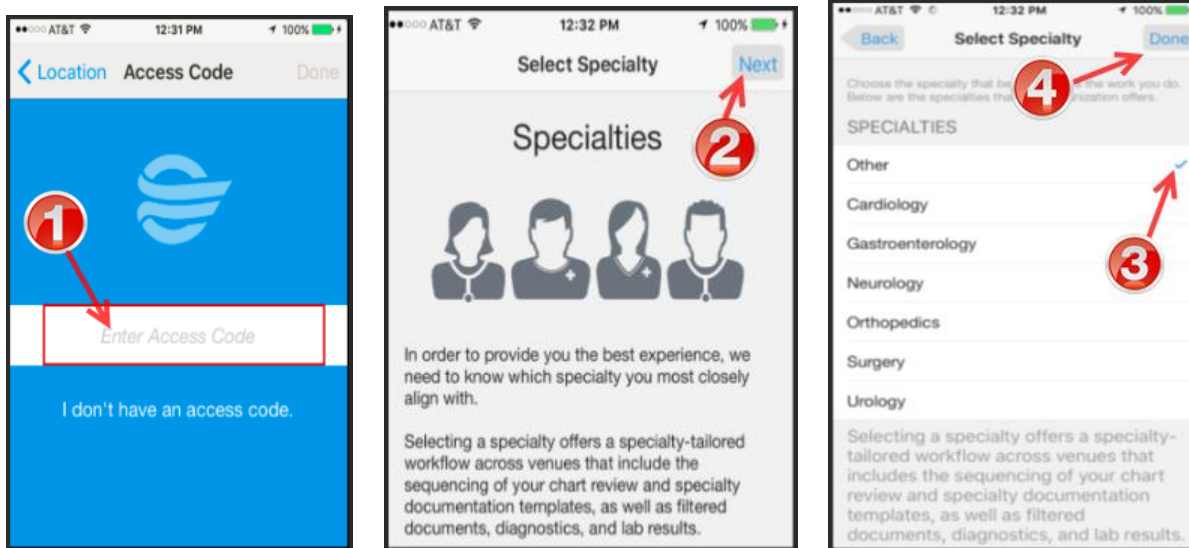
●●○○○ AT&T 12:31 PM 100%

Location Access Code Done

1

Enter Access Code

I don't have an access code.

●●○○○ AT&T 12:32 PM 100%

Select Specialty Next

2

Specialties

In order to provide you the best experience, we need to know which specialty you most closely align with.

Selecting a specialty offers a specialty-tailored workflow across venues that include the sequencing of your chart review and specialty documentation templates, as well as filtered documents, diagnostics, and lab results.

●●○○○ AT&T 12:32 PM 100%

Back Select Specialty Done

4

Choose the specialty that be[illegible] the work you do. Below are the specialties tha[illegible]nization offers.

SPECIALTIES

Other

Cardiology

Gastroenterology

3

Neurology

Orthopedics

Surgery

Urology

Selecting a specialty offers a specialty-tailored workflow across venues that includes the sequencing of your chart review and specialty documentation templates, as well as filtered documents, diagnostics, and lab results.